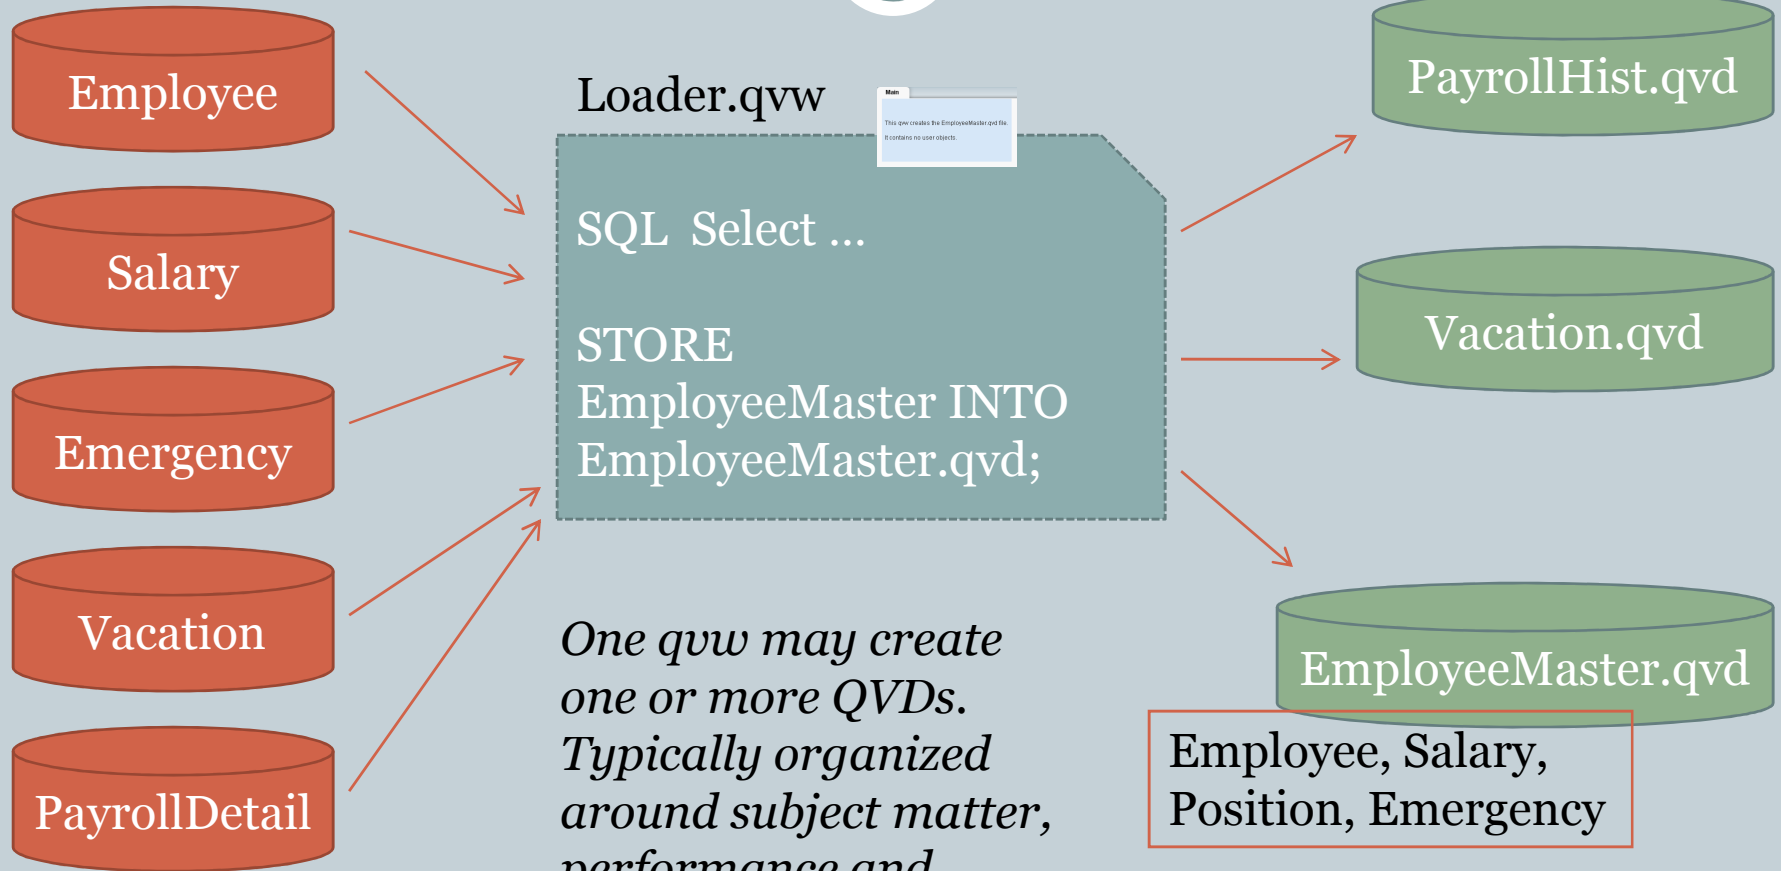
Employee

Salary

Emergency

Vacation

PayrollDetail

Loader.qvw

Main

This qvw creates the EmployeeMaster.qvd file.

It contains no user objects.

SQL Select ...

STORE EmployeeMaster INTO EmployeeMaster.qvd;

PayrollHist.qvd

Vacation.qvd

EmployeeMaster.qvd

Employee, Salary, Position, Emergency

*One qvw may create one or more QVDs. Typically organized around subject matter,* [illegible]